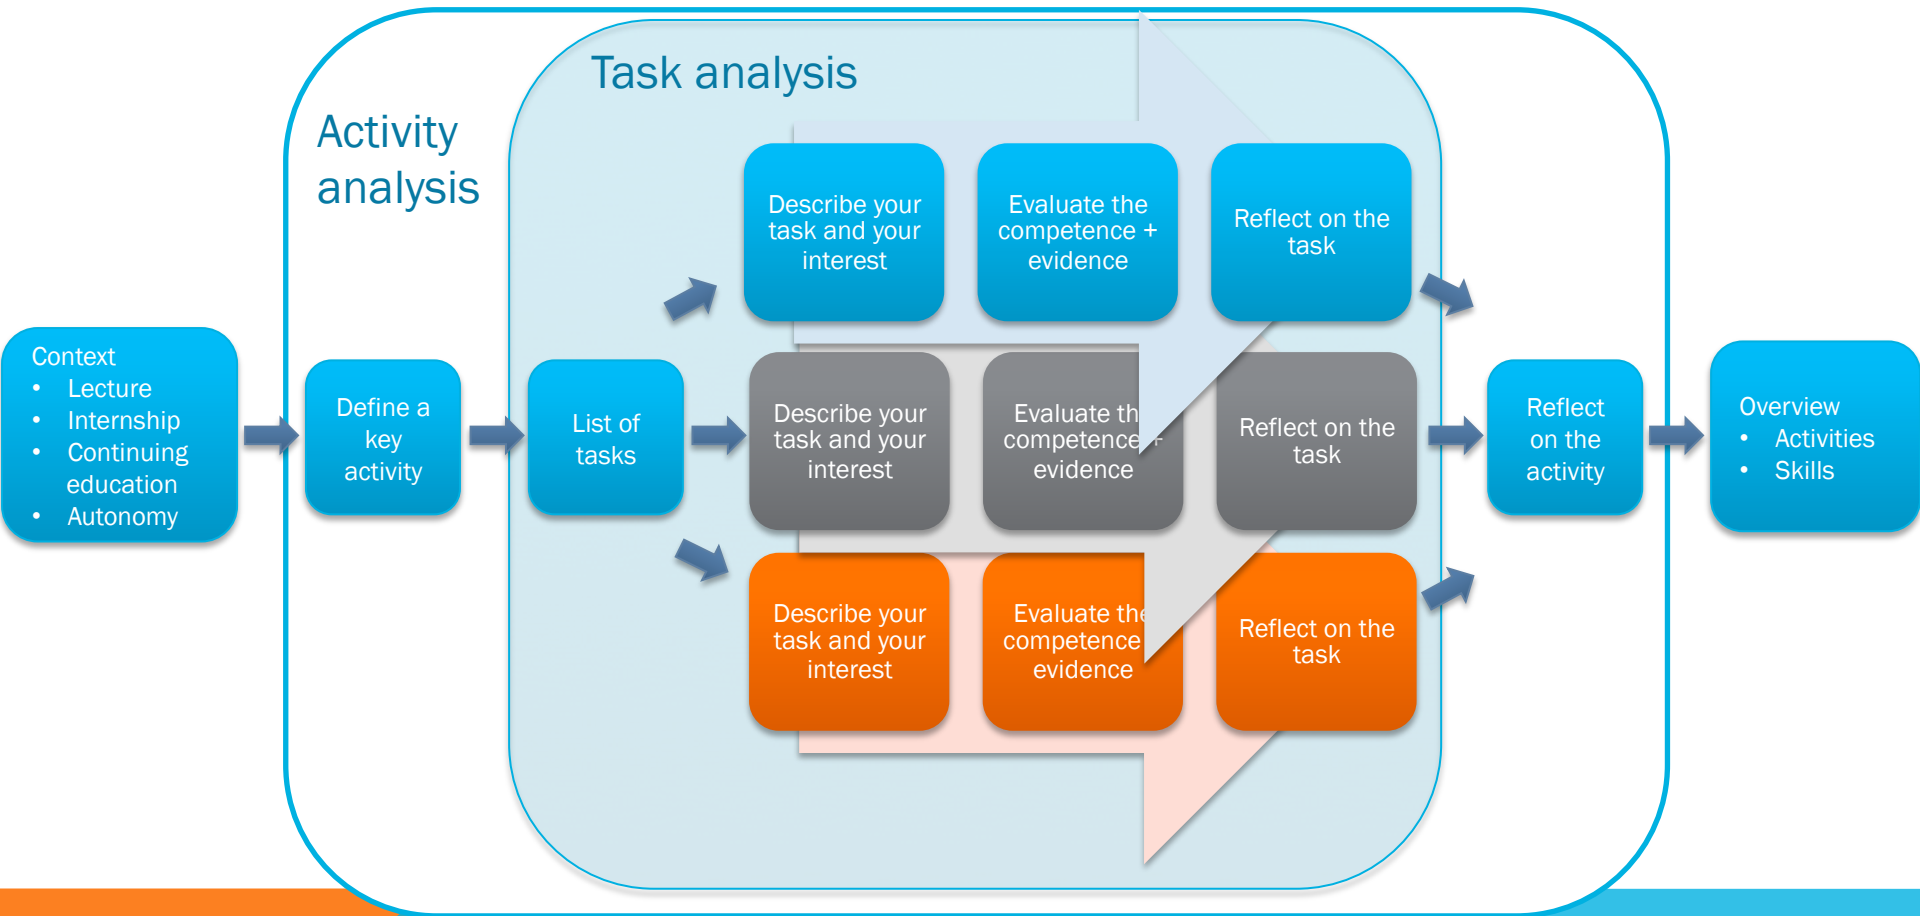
Task analysis

Activity analysis

Context
• Lecture
• Internship
• Continuing education
• Autonomy

Define a key activity

List of tasks

Describe your task and your interest

Evaluate the competence + evidence

Reflect on the task

Describe your task and your interest

Evaluate th competence + evidence

Reflect on the task

Describe your task and your interest

Evaluate the competence evidence

Reflect on the task

Reflect on the activity

Overview
• Activities
• Skills